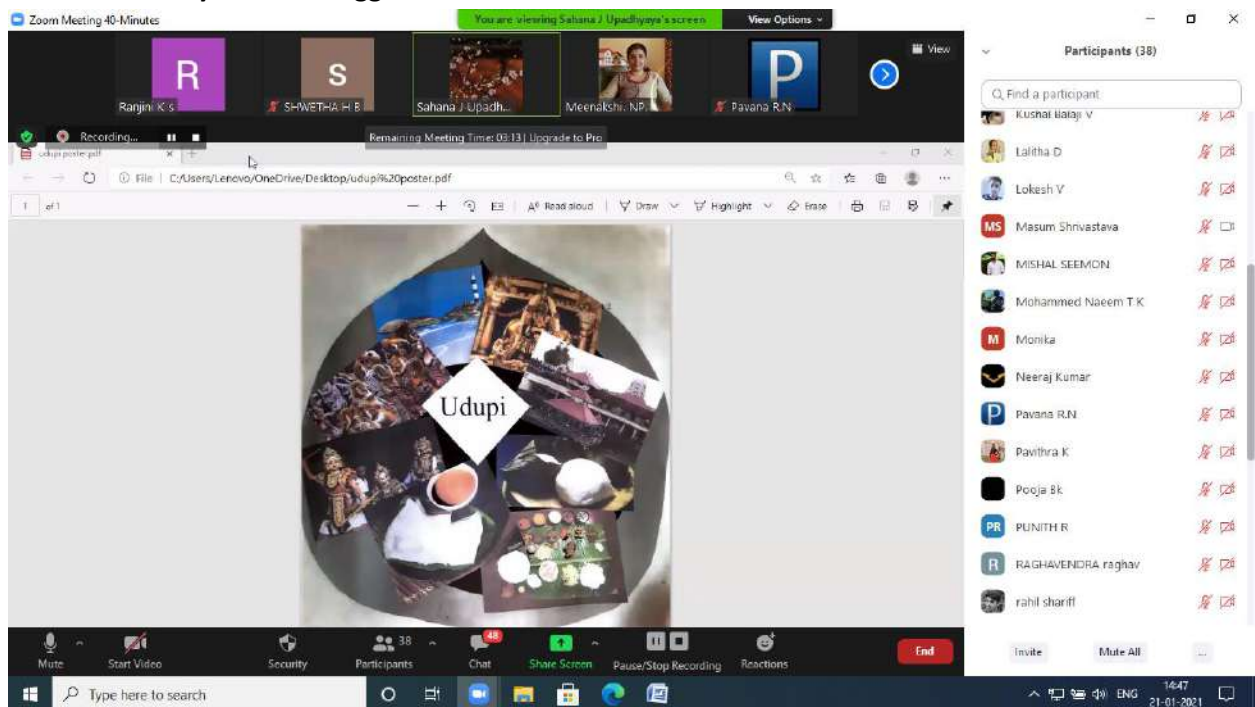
Zoom Meeting 40-Minutes

You are viewing Sahana J Upadhyaya's screen

View Options

View

R

Ranjini K s

S

SHWETHA H B

Sahana J Upadh...

Meenakshi. NP

P

Pavana R.N

Recording...

Remaining Meeting Time: 03:13 | Upgrade to Pro

udupi poster.pdf

File | C:/Users/Lenovo/OneDrive/Desktop/udupi%20poster.pdf

1 of 1

Read aloud | Draw | Highlight | Erase

Udupi

Participants (38)

Find a participant

Kushal Balaji V

Lalitha D

Lokesh V

MS Masum Shrivastava

MISHAL SEEMON

Mohammed Naeem T K

M Monika

Neeraj Kumar

P Pavana R.N

Pavithra K

Pooja Bk

PR PUNITH R

R RAGHAVENDRA raghav

rahil shariff

Invite

Mute All

...

Mute

Start Video

Security

38

Participants

48

Chat

Share Screen

Pause/Stop Recording

Reactions

End

Type here to search

ENG

14:47

21-01-2021